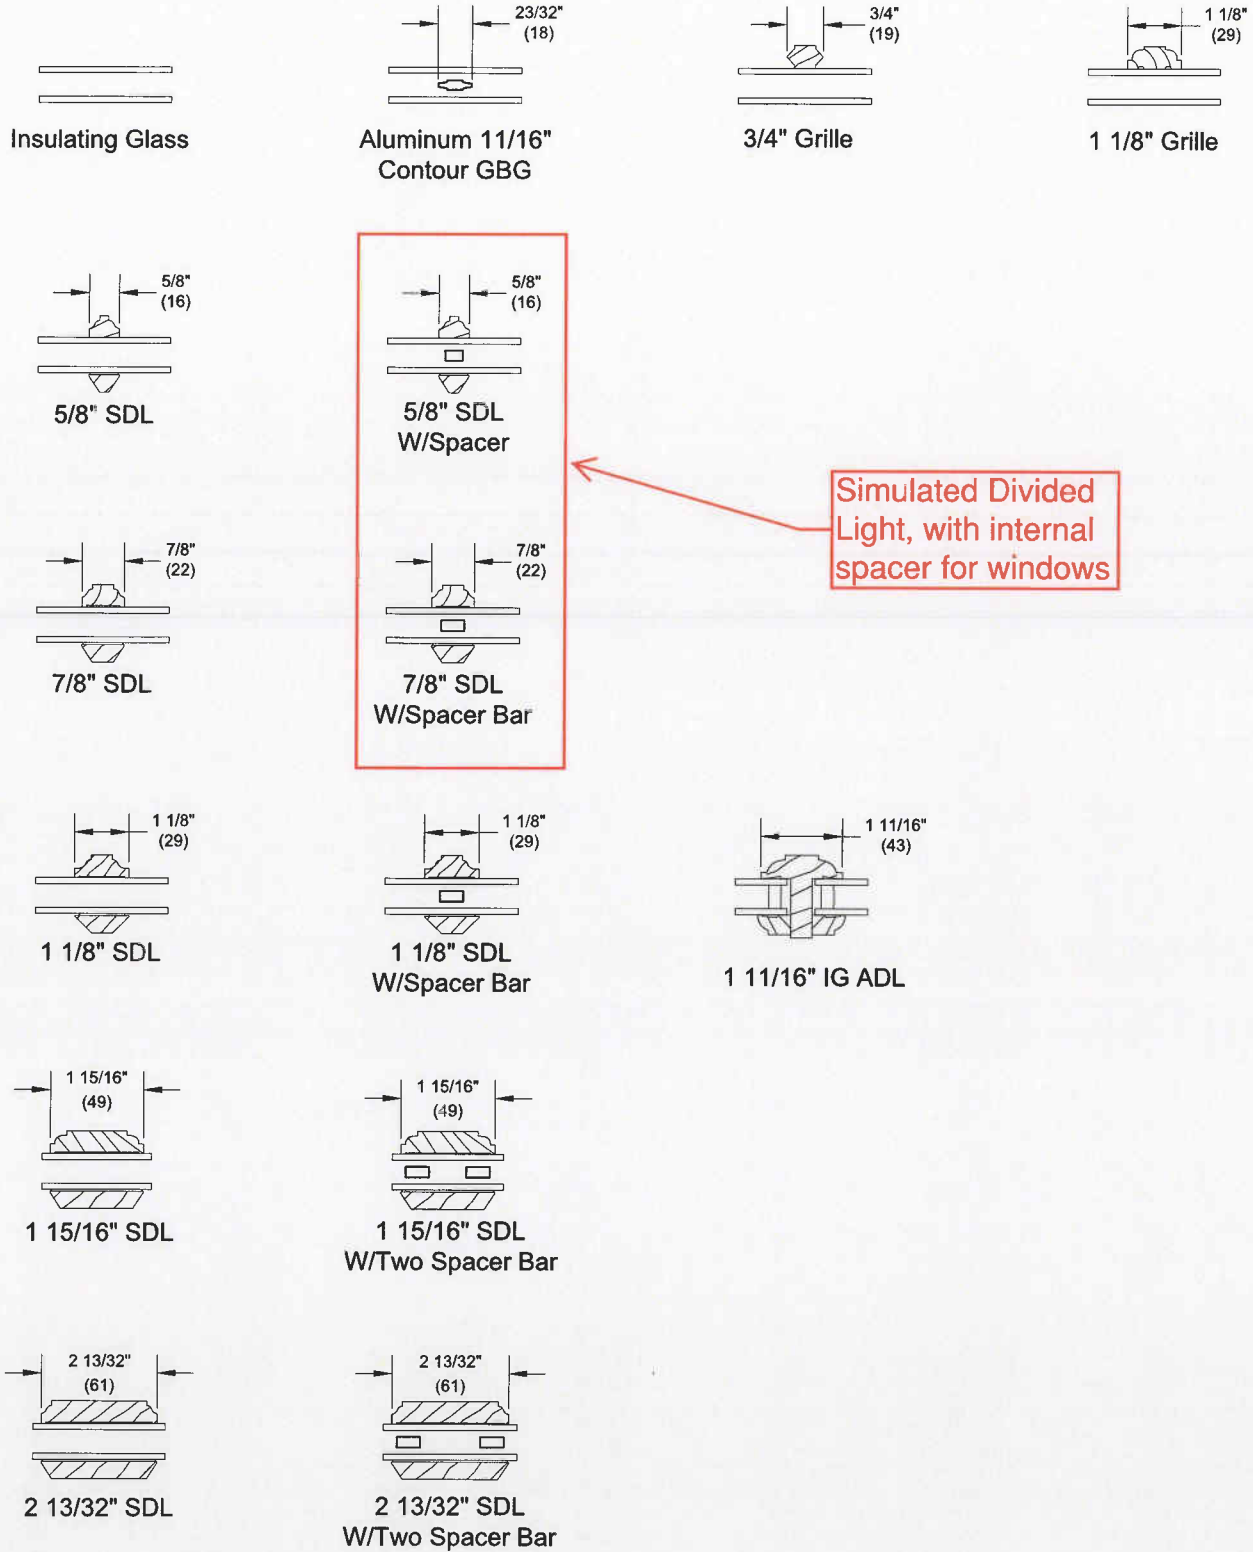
Insulating Glass

23/32" (18)

Aluminum 11/16" Contour GBG

3/4" (19)

3/4" Grille

1 1/8" (29)

1 1/8" Grille

5/8" (16)

5/8" SDL

5/8" (16)

5/8" SDL W/Spacer

Simulated Divided Light, with internal spacer for windows

7/8" (22)

7/8" SDL

7/8" (22)

7/8" SDL W/Spacer Bar

1 1/8" (29)

1 1/8" SDL

1 1/8" (29)

1 1/8" SDL W/Spacer Bar

1 11/16" (43)

1 11/16" IG ADL

1 15/16" (49)

1 15/16" SDL

1 15/16" (49)

1 15/16" SDL W/Two Spacer Bar

2 13/32" (61)

2 13/32" SDL

2 13/32" (61)

2 13/32" SDL W/Two Spacer Bar